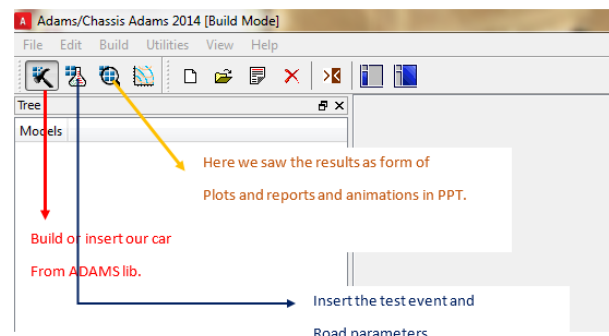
Adams/Chassis Adams 2014 [Build Mode]

File Edit Build Utilities View Help

Tree

Models

Here we saw the results as form of

Plots and reports and animations in PPT.

Build or insert our car

From ADAMS lib.

Insert the test event and

Road parameters